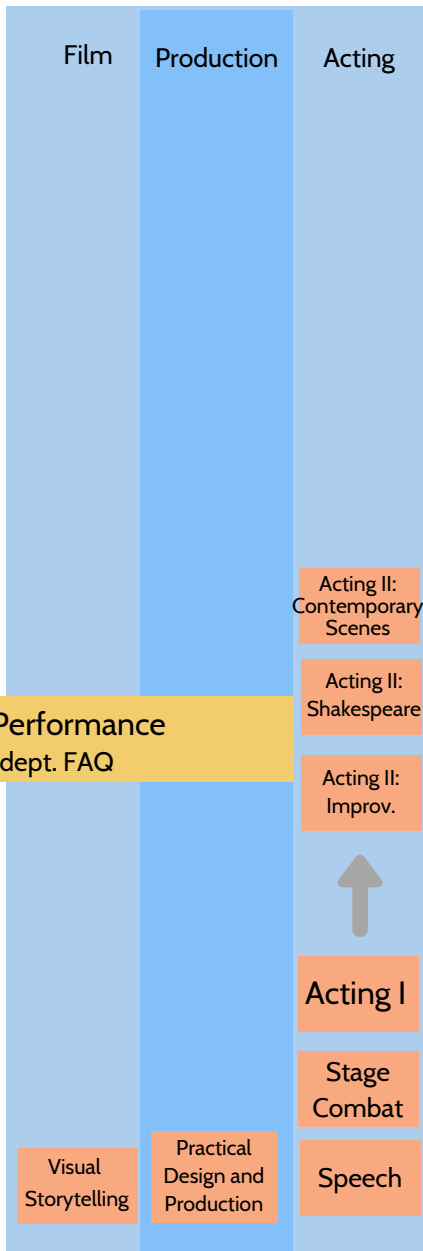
Film

Production

Acting

Acting II: Contemporary Scenes

Performance dept. FAQ

Acting II: Shakespeare

Acting II: Improv.

Acting I

Stage Combat

Visual Storytelling

Practical Design and Production

Speech